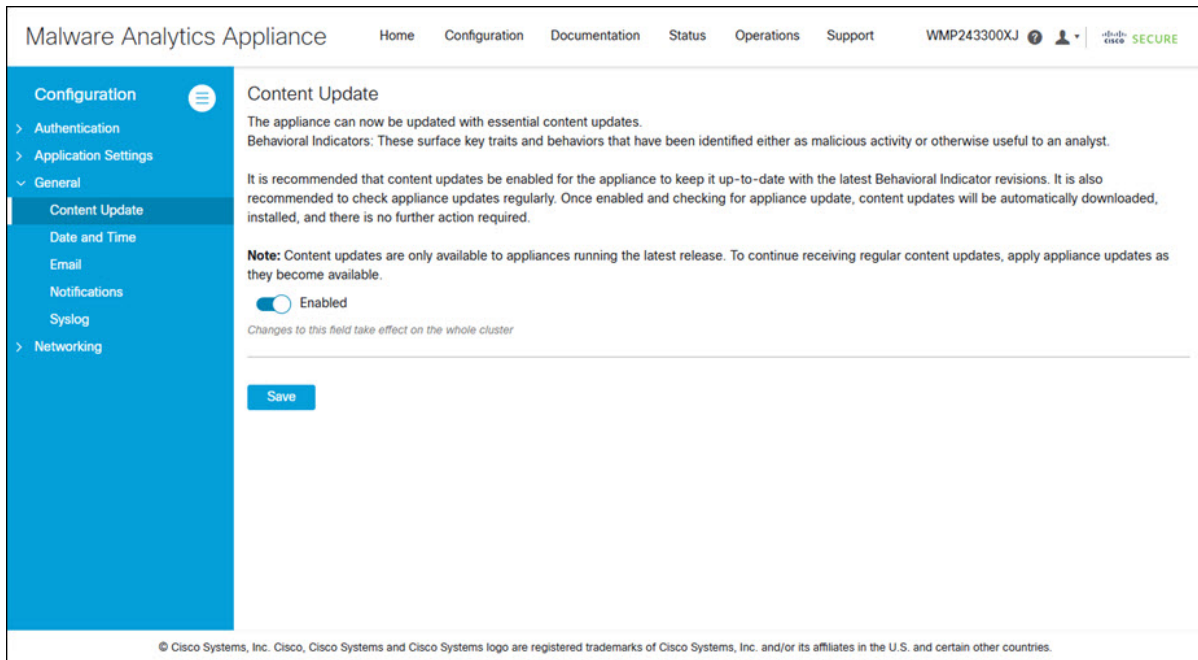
Malware Analytics Appliance

Home Configuration Documentation Status Operations Support WMP243300XJ

cisco SECURE

Configuration

> Authentication
> Application Settings
∨ General
Content Update
Date and Time
Email
Notifications
Syslog
> Networking

Content Update

The appliance can now be updated with essential content updates.
Behavioral Indicators: These surface key traits and behaviors that have been identified either as malicious activity or otherwise useful to an analyst.

It is recommended that content updates be enabled for the appliance to keep it up-to-date with the latest Behavioral Indicator revisions. It is also recommended to check appliance updates regularly. Once enabled and checking for appliance update, content updates will be automatically downloaded, installed, and there is no further action required.

**Note:** Content updates are only available to appliances running the latest release. To continue receiving regular content updates, apply appliance updates as they become available.

Enabled

Changes to this field take effect on the whole cluster

Save

© Cisco Systems, Inc. Cisco, Cisco Systems and Cisco Systems logo are registered trademarks of Cisco Systems, Inc. and/or its affiliates in the U.S. and certain other countries.